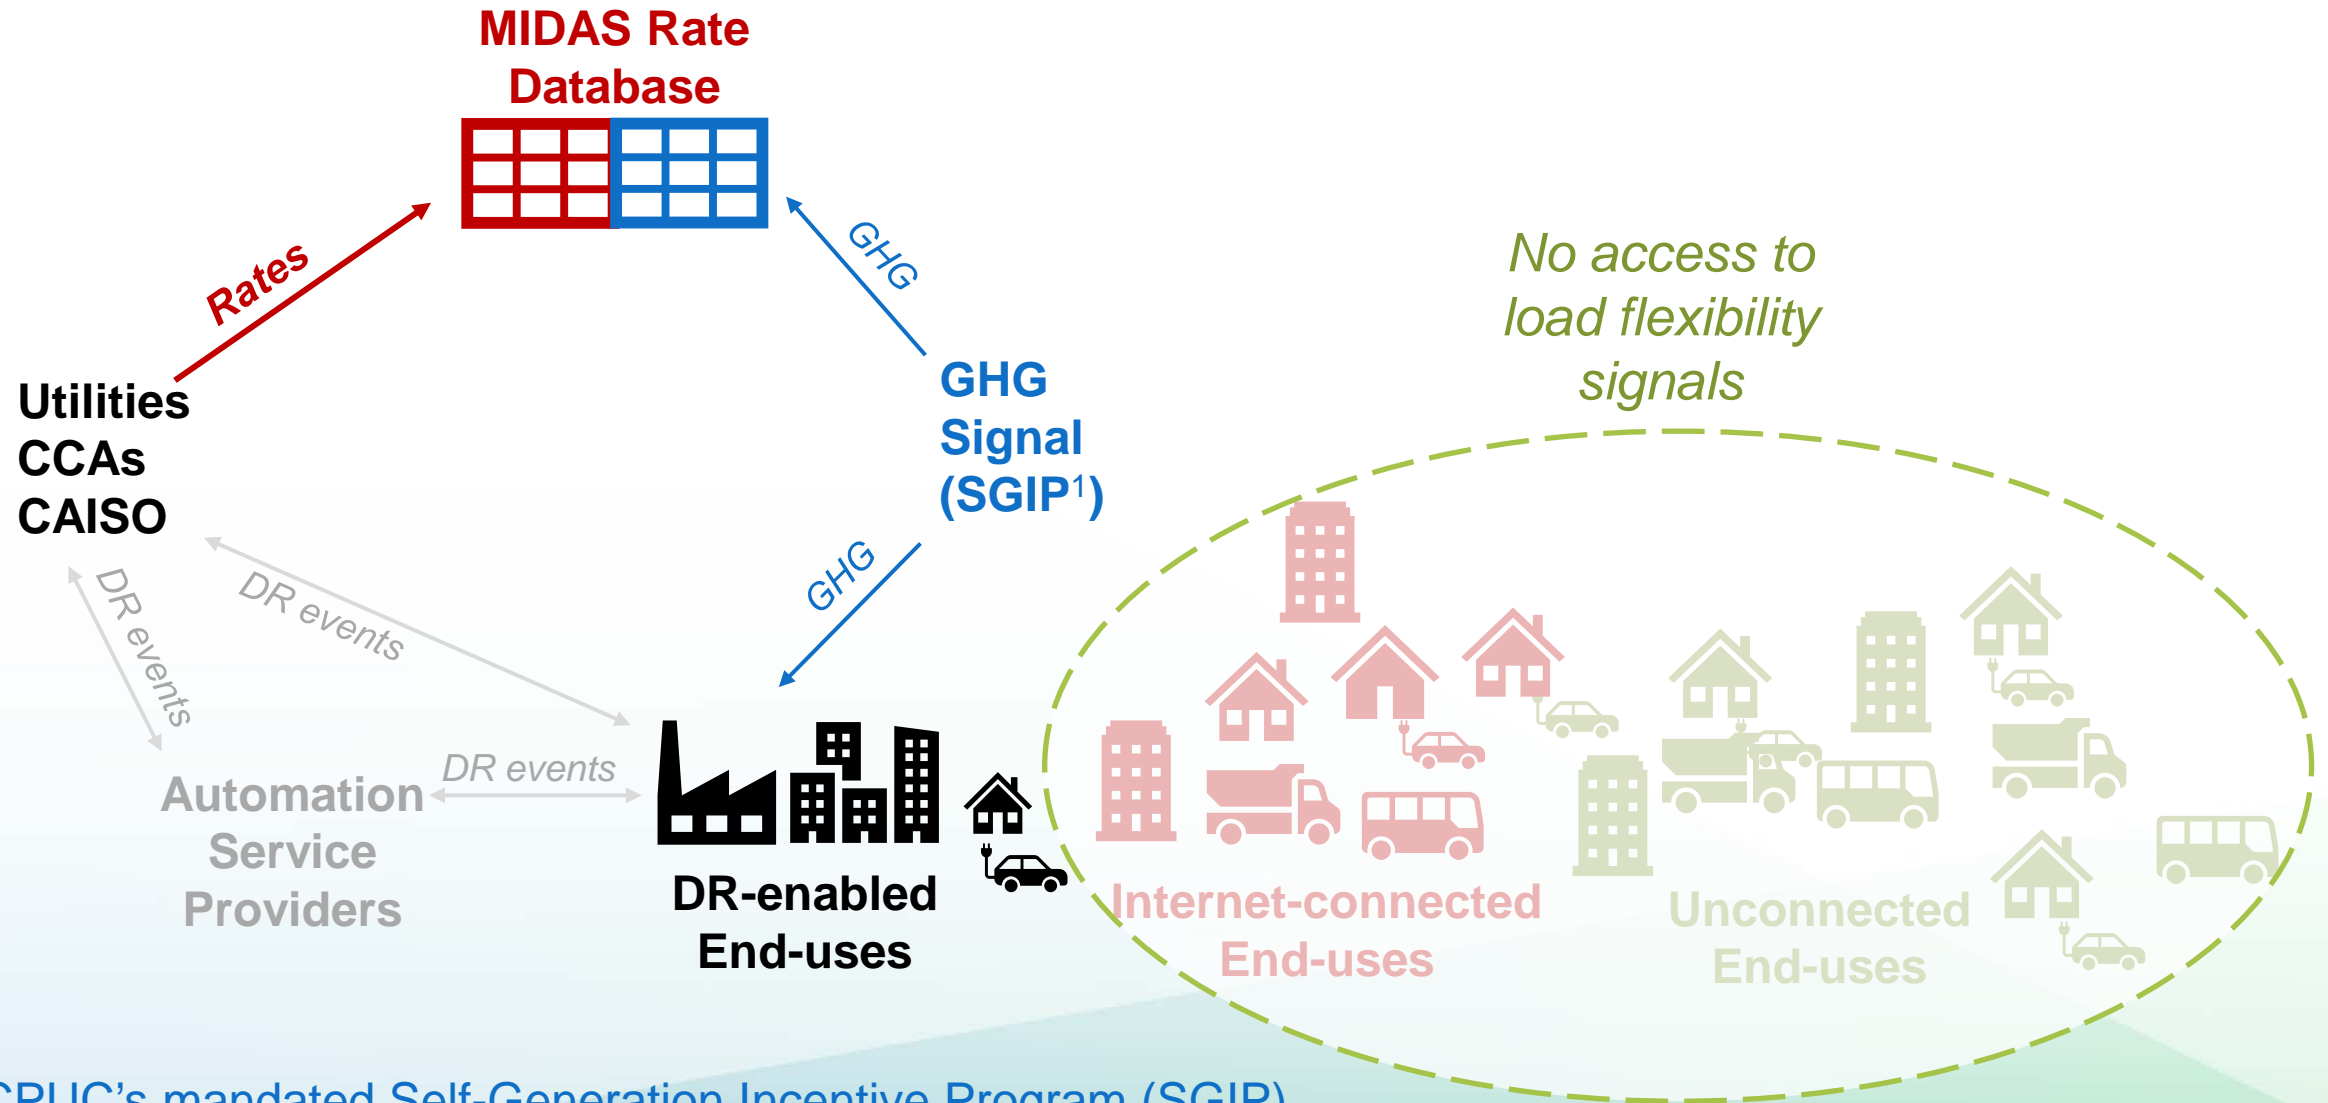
MIDAS Rate Database

Rates

GHG

GHG Signal (SGIP$^1$)

No access to load flexibility signals

Utilities
CCAs
CAISO

DR events

DR events

GHG

DR events

Automation Service Providers

DR-enabled End-uses

Internet-connected End-uses

Unconnected End-uses

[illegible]PUC's mandated Self-Generation Incentive Program (SGIP)